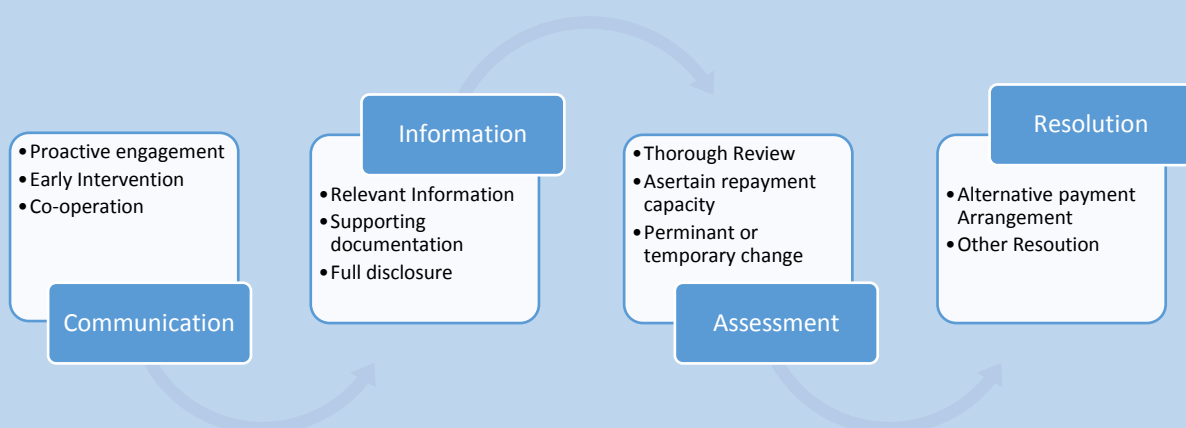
Communication

• Proactive engagement
• Early Intervention
• Co-operation

Information

• Relevant Information
• Supporting documentation
• Full disclosure

Assessment

• Thorough Review
• Asertain repayment capacity
• Perminant or temporary change

Resolution

• Alternative payment Arrangement
• Other Resoution